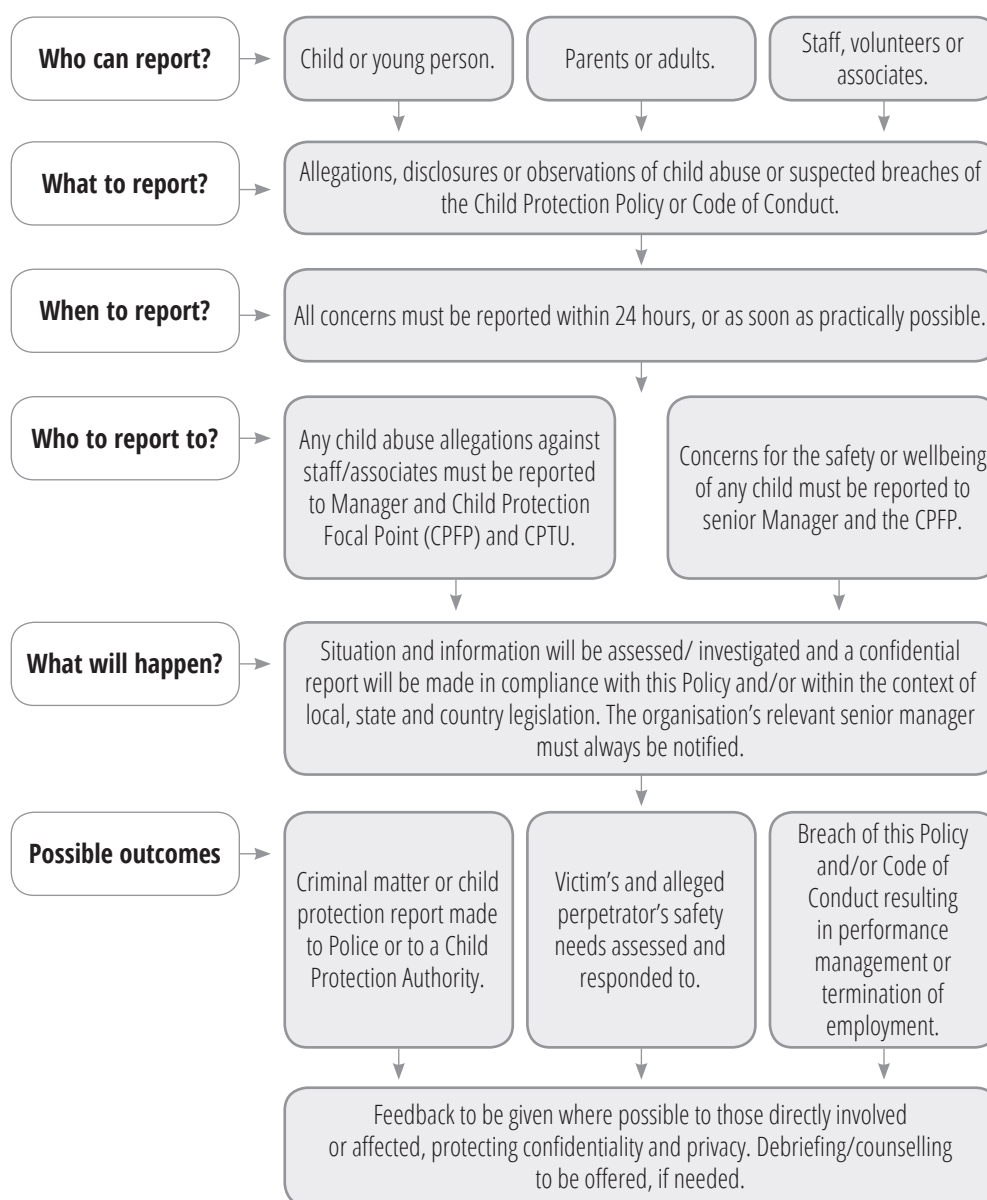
Who can report?

Child or young person.

Parents or adults.

Staff, volunteers or associates.

What to report?

Allegations, disclosures or observations of child abuse or suspected breaches of the Child Protection Policy or Code of Conduct.

When to report?

All concerns must be reported within 24 hours, or as soon as practically possible.

Who to report to?

Any child abuse allegations against staff/associates must be reported to Manager and Child Protection Focal Point (CPFP) and CPTU.

Concerns for the safety or wellbeing of any child must be reported to senior Manager and the CPFP.

What will happen?

Situation and information will be assessed/ investigated and a confidential report will be made in compliance with this Policy and/or within the context of local, state and country legislation. The organisation's relevant senior manager must always be notified.

Possible outcomes

Criminal matter or child protection report made to Police or to a Child Protection Authority.

Victim's and alleged perpetrator's safety needs assessed and responded to.

Breach of this Policy and/or Code of Conduct resulting in performance management or termination of employment.

Feedback to be given where possible to those directly involved or affected, protecting confidentiality and privacy. Debriefing/counselling to be offered, if needed.